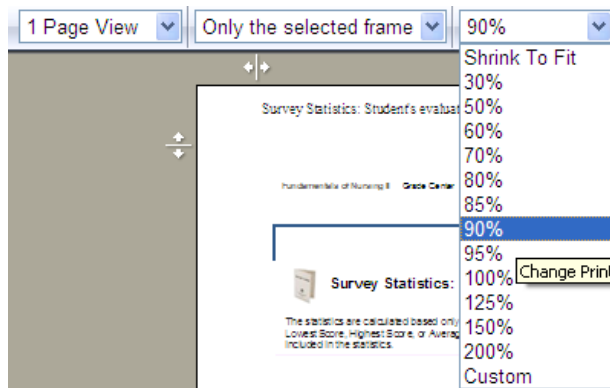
1 Page View
Only the selected frame
90%
Shrink To Fit
30%
50%
60%
70%
80%
85%
90%
95%
100%
125%
150%
200%
Custom
Change Prin

Survey Statistics: Student's evaluat

Fundamentals of Nursing II Grade Center

Survey Statistics:

The statistics are calculated based only
Lowest Score, Highest Score, or Averag
included in the statistics.